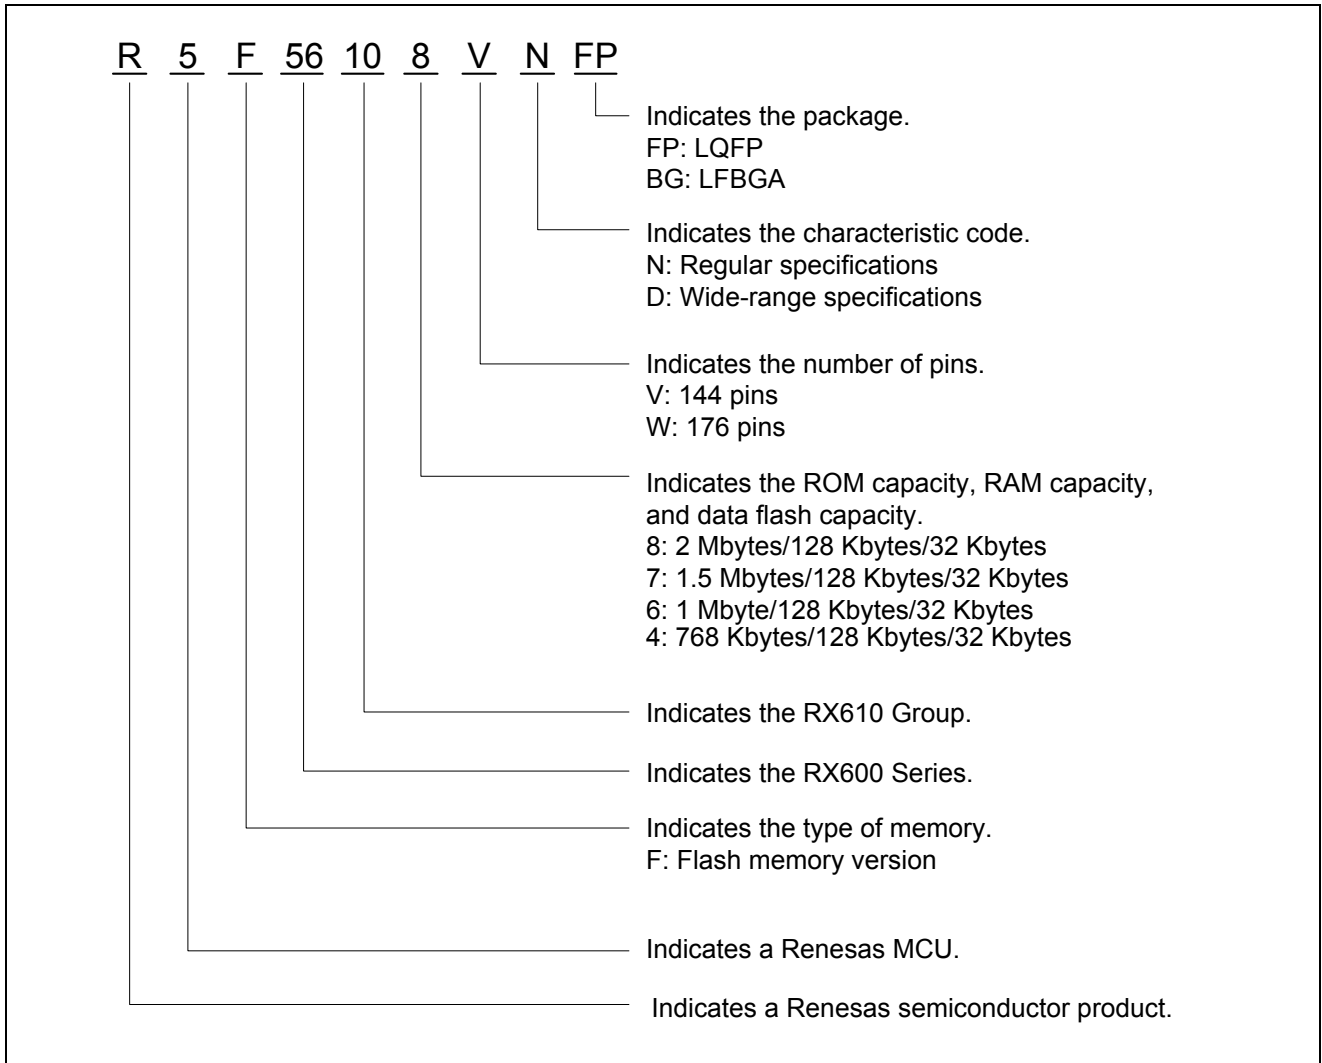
R 5 F 56 10 8 V N FP

Indicates the package.
FP: LQFP
BG: LFBGA

Indicates the characteristic code.
N: Regular specifications
D: Wide-range specifications

Indicates the number of pins.
V: 144 pins
W: 176 pins

Indicates the ROM capacity, RAM capacity, and data flash capacity.
8: 2 Mbytes/128 Kbytes/32 Kbytes
7: 1.5 Mbytes/128 Kbytes/32 Kbytes
6: 1 Mbyte/128 Kbytes/32 Kbytes
4: 768 Kbytes/128 Kbytes/32 Kbytes

Indicates the RX610 Group.

Indicates the RX600 Series.

Indicates the type of memory.
F: Flash memory version

Indicates a Renesas MCU.

Indicates a Renesas semiconductor product.